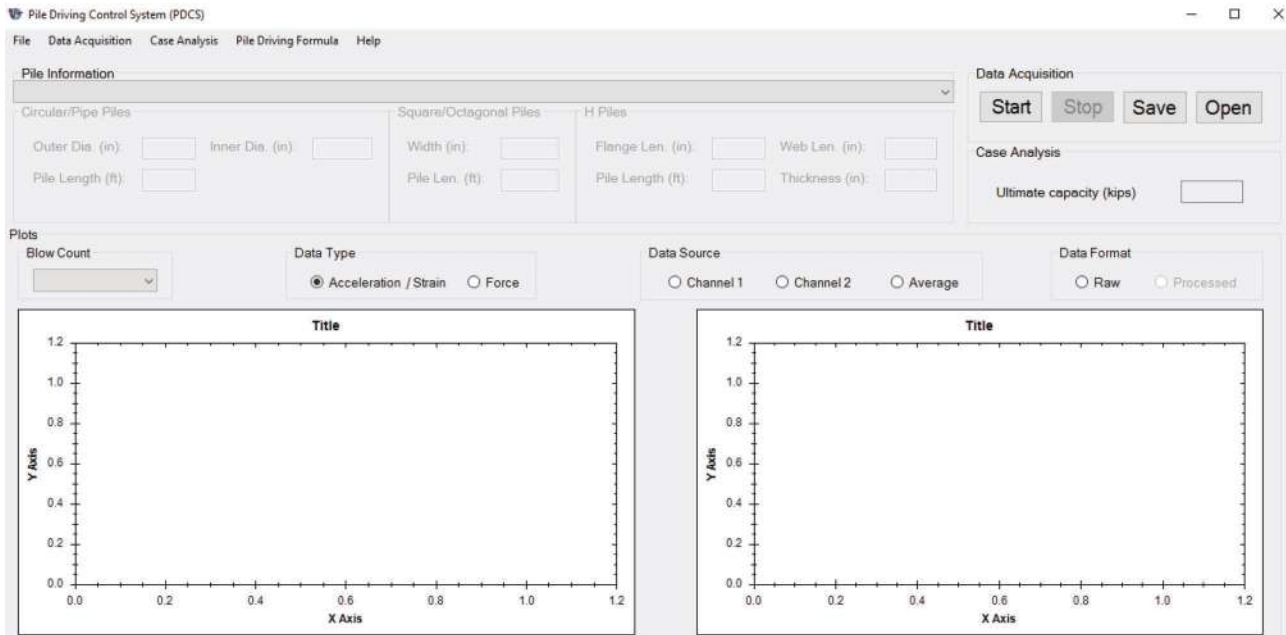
Pile Driving Control System (PDCS)

File Data Acquisition Case Analysis Pile Driving Formula Help

Pile Information

Circular/Pipe Piles

Outer Dia. (in): Inner Dia. (in):

Pile Length (ft):

Square/Octagonal Piles

Width (in):

Pile Len. (ft):

H Piles

Flange Len. (in): Web Len. (in):

Pile Length (ft): Thickness (in):

Data Acquisition

Start Stop Save Open

Case Analysis

Ultimate capacity (kips)

Plots

Blow Count

Data Type

Acceleration / Strain Force

Data Source

Channel 1 Channel 2 Average

Data Format

Raw Processed

Title

1.2
1.0
0.8
0.6
0.4
0.2
0.0

Y Axis

0.0 0.2 0.4 0.6 0.8 1.0 1.2

X Axis

Title

1.2
1.0
0.8
0.6
0.4
0.2
0.0

Y Axis

0.0 0.2 0.4 0.6 0.8 1.0 1.2

X Axis